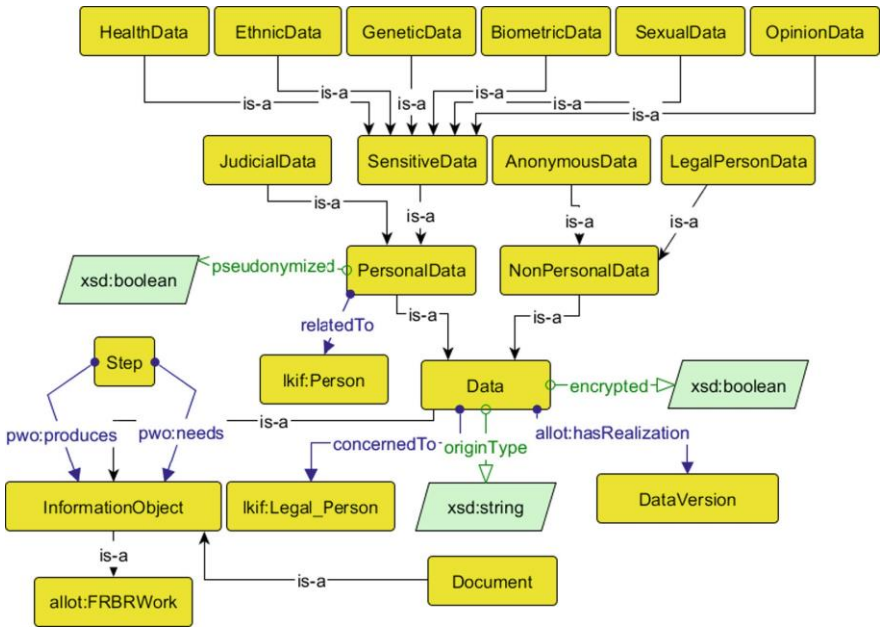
HealthData
EthnicData
GeneticData
BiometricData
SexualData
OpinionData
is-a
is-a
is-a
is-a
is-a
is-a
JudicialData
SensitiveData
AnonymousData
LegalPersonData
is-a
is-a
is-a
is-a
xsd:boolean
pseudonymized
PersonalData
NonPersonalData
relatedTo
is-a
is-a
Step
lkif:Person
Data
encrypted
xsd:boolean
is-a
pwo:produces
pwo:needs
concernedTo
originType
allot:hasRealization
InformationObject
lkif:Legal_Person
xsd:string
DataVersion
is-a
allot:FRBRWork
is-a
Document